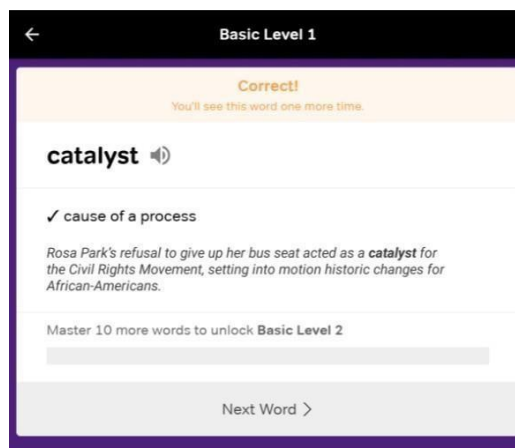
←

Basic Level 1

Correct!
You'll see this word one more time.

catalyst

✓ cause of a process

Rosa Park's refusal to give up her bus seat acted as a **catalyst** for the Civil Rights Movement, setting into motion historic changes for African-Americans.

Master 10 more words to unlock **Basic Level 2**

Next Word >